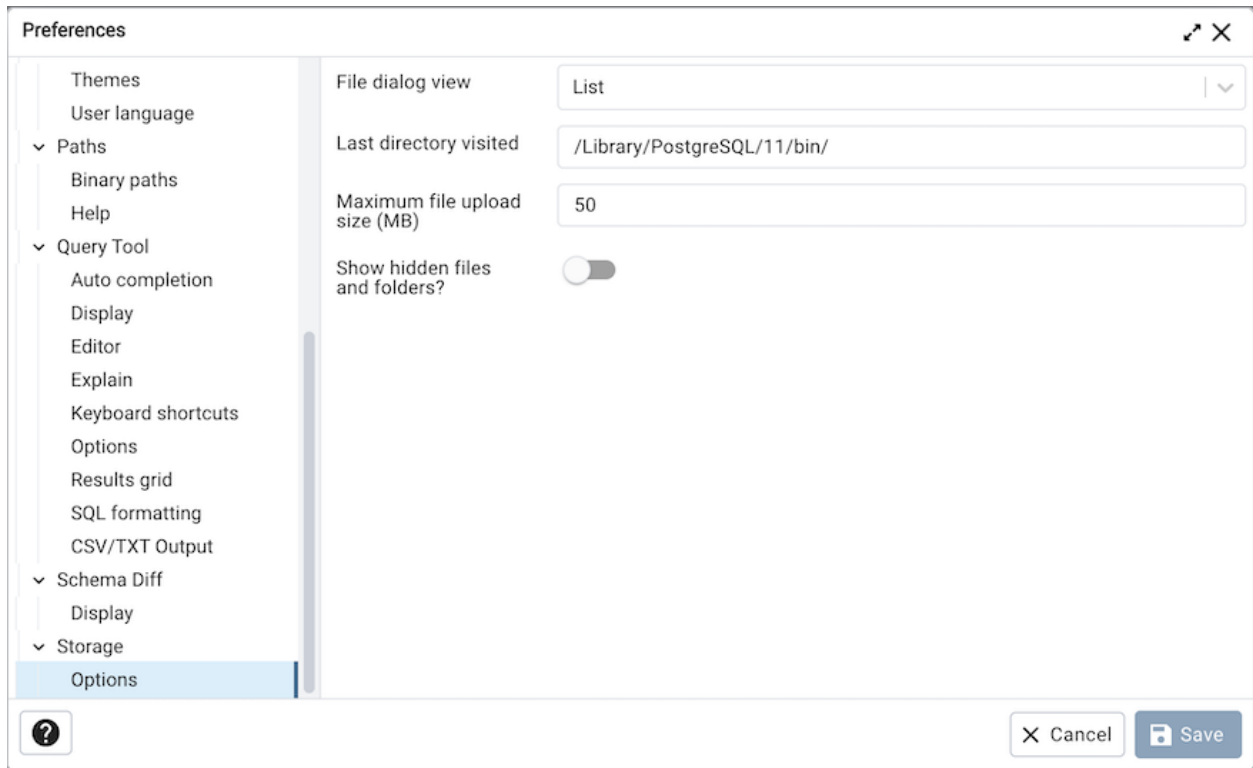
Preferences

Themes
User language
Paths
Binary paths
Help
Query Tool
Auto completion
Display
Editor
Explain
Keyboard shortcuts
Options
Results grid
SQL formatting
CSV/TXT Output
Schema Diff
Display
Storage
Options

File dialog view
List

Last directory visited
/Library/PostgreSQL/11/bin/

Maximum file upload size (MB)
50

Show hidden files and folders?

?
Cancel
Save